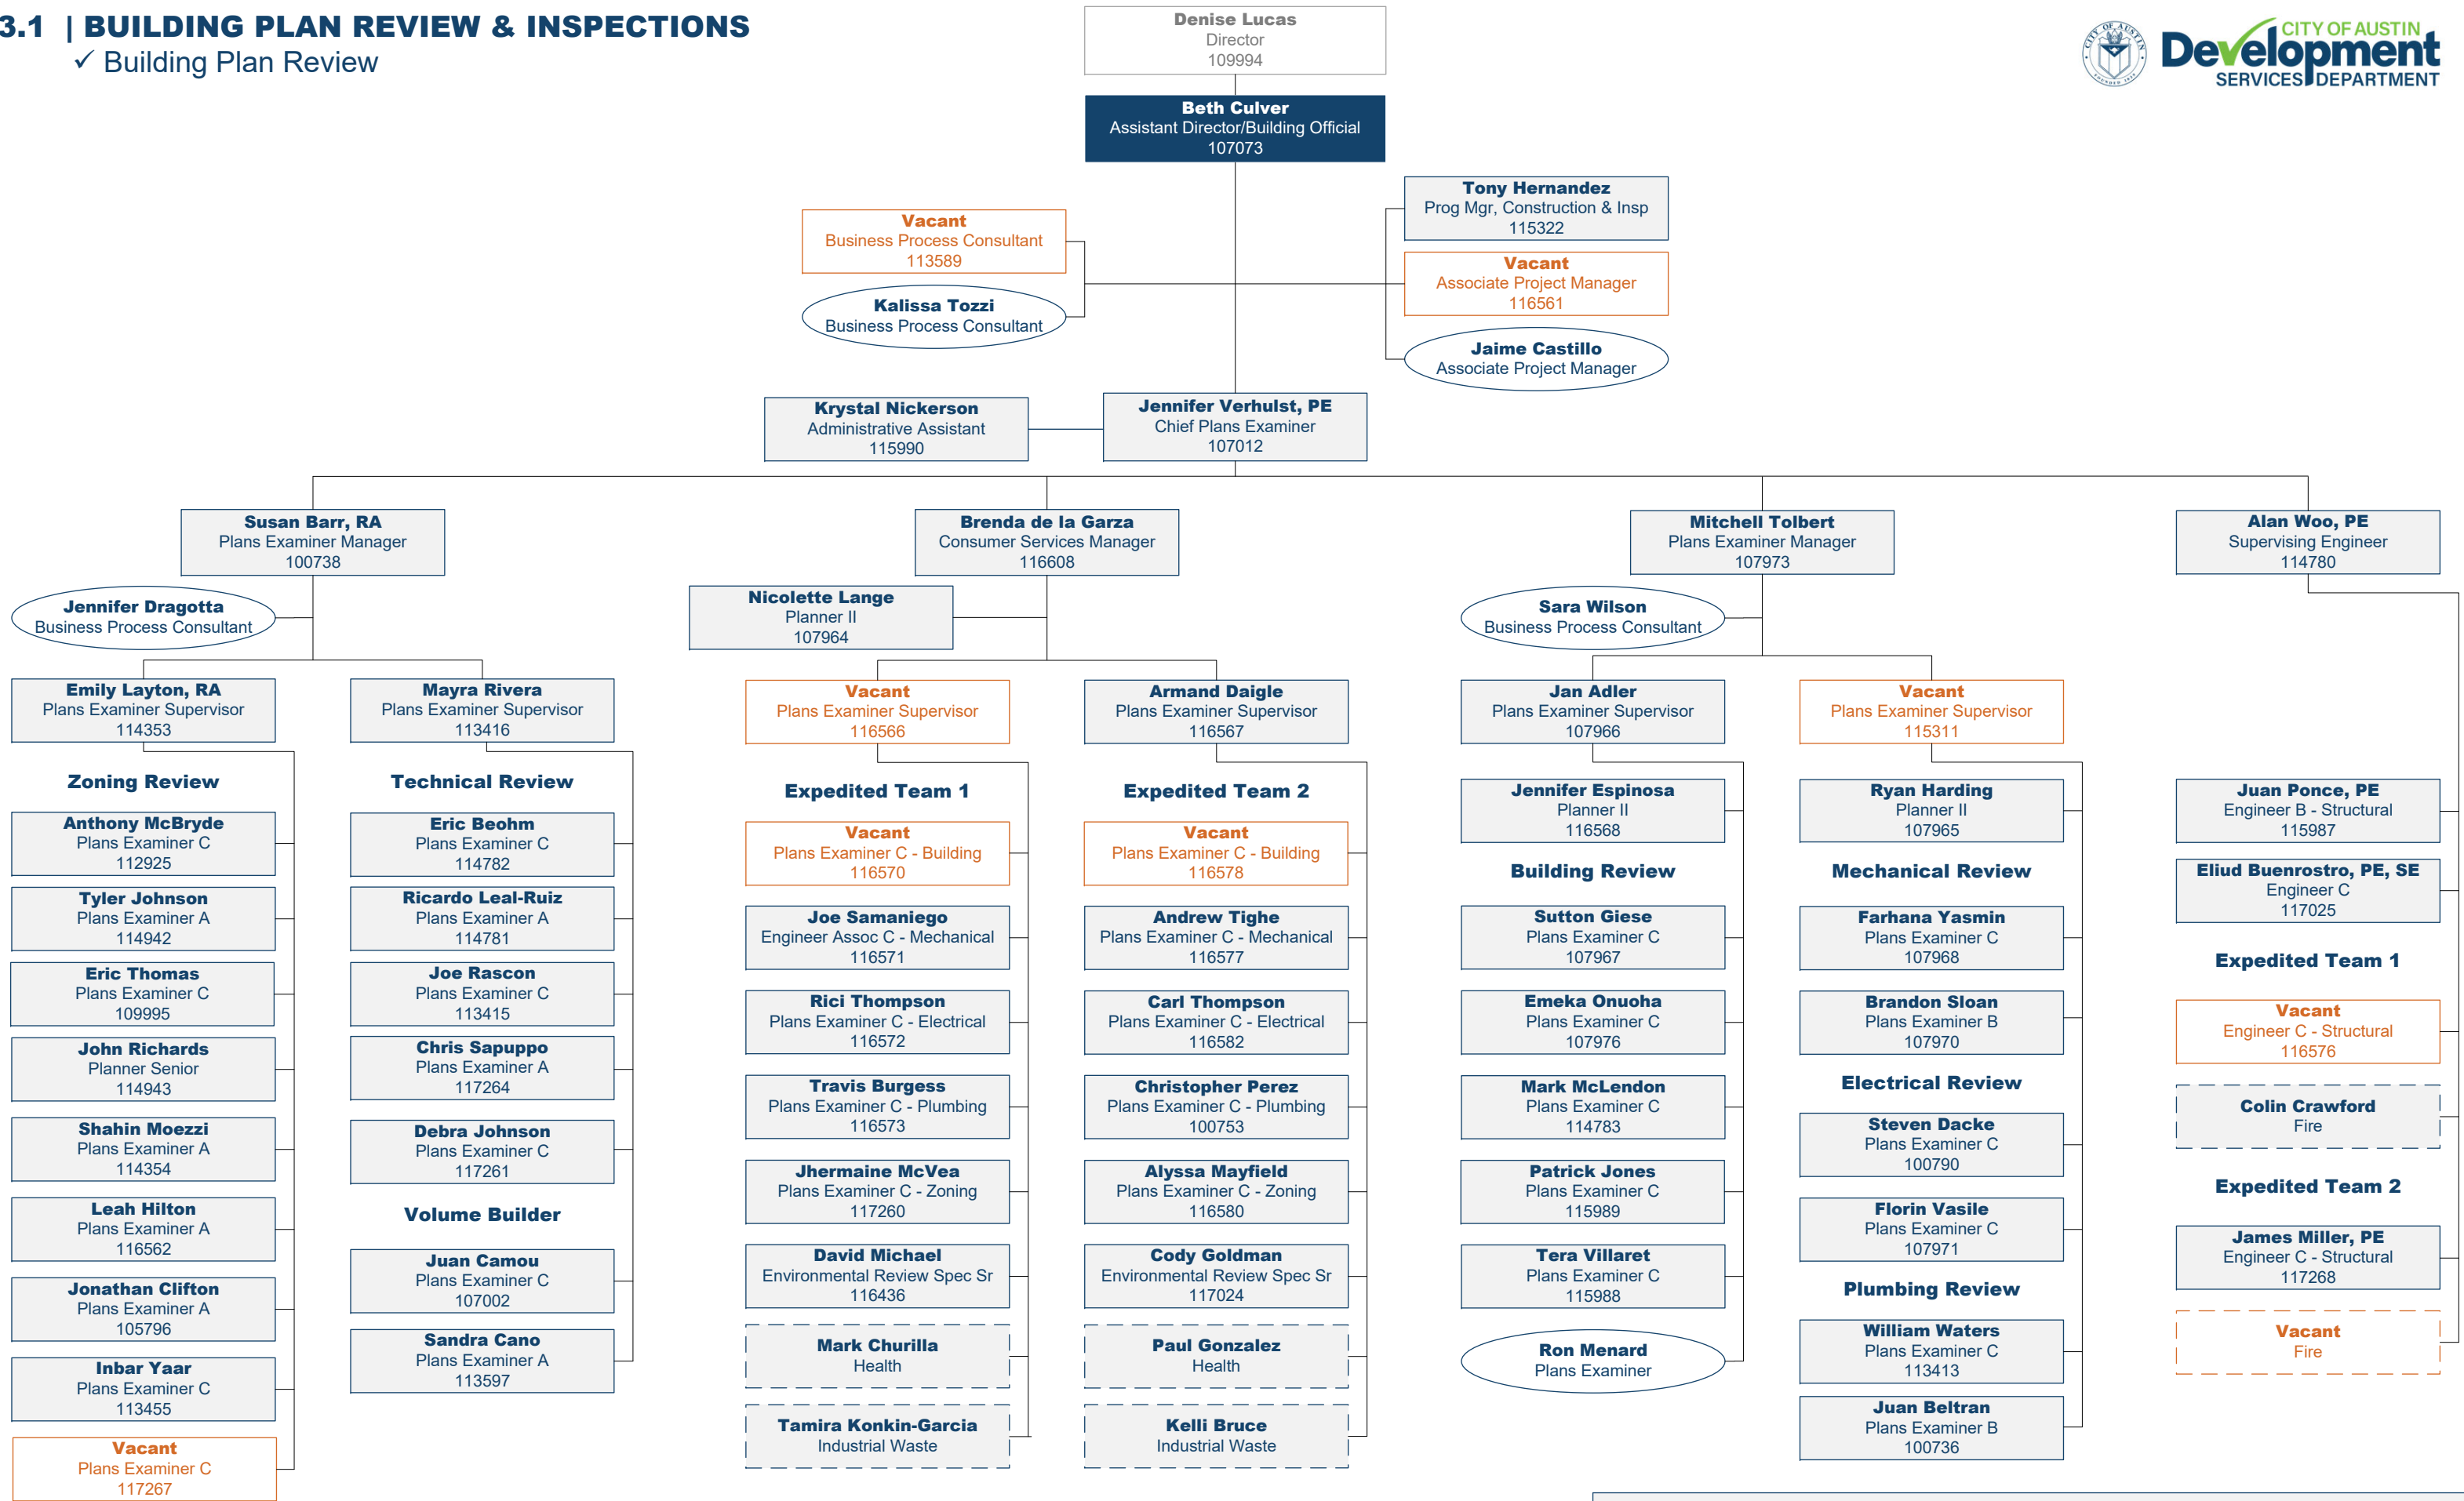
3.1 | BUILDING PLAN REVIEW & INSPECTIONS
✓ Building Plan Review

CITY OF AUSTIN Development SERVICES DEPARTMENT

Denise Lucas
Director
109994

Beth Culver
Assistant Director/Building Official
107073

Vacant
Business Process Consultant
113589

Kalissa Tozzi
Business Process Consultant

Tony Hernandez
Prog Mgr, Construction & Insp
115322

Vacant
Associate Project Manager
116561

Jaime Castillo
Associate Project Manager

Krystal Nickerson
Administrative Assistant
115990

Jennifer Verhulst, PE
Chief Plans Examiner
107012

Susan Barr, RA
Plans Examiner Manager
100738

Jennifer Dragotta
Business Process Consultant

Emily Layton, RA
Plans Examiner Supervisor
114353

Zoning Review

Anthony McBryde
Plans Examiner C
112925

Tyler Johnson
Plans Examiner A
114942

Eric Thomas
Plans Examiner C
109995

John Richards
Planner Senior
114943

Shahin Moezzi
Plans Examiner A
114354

Leah Hilton
Plans Examiner A
116562

Jonathan Clifton
Plans Examiner A
105796

Inbar Yaar
Plans Examiner C
113455

Vacant
Plans Examiner C
117267

Mayra Rivera
Plans Examiner Supervisor
113416

Technical Review

Eric Beohm
Plans Examiner C
114782

Ricardo Leal-Ruiz
Plans Examiner A
114781

Joe Rascon
Plans Examiner C
113415

Chris Sapuppo
Plans Examiner A
117264

Debra Johnson
Plans Examiner C
117261

Volume Builder

Juan Camou
Plans Examiner C
107002

Sandra Cano
Plans Examiner A
113597

Brenda de la Garza
Consumer Services Manager
116608

Nicolette Lange
Planner II
107964

Vacant
Plans Examiner Supervisor
116566

Expedited Team 1

Vacant
Plans Examiner C - Building
116570

Joe Samaniego
Engineer Assoc C - Mechanical
116571

Rici Thompson
Plans Examiner C - Electrical
116572

Travis Burgess
Plans Examiner C - Plumbing
116573

Jhermaine McVea
Plans Examiner C - Zoning
117260

David Michael
Environmental Review Spec Sr
116436

Mark Churilla
Health

Tamira Konkin-Garcia
Industrial Waste

Armand Daigle
Plans Examiner Supervisor
116567

Expedited Team 2

Vacant
Plans Examiner C - Building
116578

Andrew Tighe
Plans Examiner C - Mechanical
116577

Carl Thompson
Plans Examiner C - Electrical
116582

Christopher Perez
Plans Examiner C - Plumbing
100753

Alyssa Mayfield
Plans Examiner C - Zoning
116580

Cody Goldman
Environmental Review Spec Sr
117024

Paul Gonzalez
Health

Kelli Bruce
Industrial Waste

Mitchell Tolbert
Plans Examiner Manager
107973

Sara Wilson
Business Process Consultant

Jan Adler
Plans Examiner Supervisor
107966

Jennifer Espinosa
Planner II
116568

Building Review

Sutton Giese
Plans Examiner C
107967

Emeka Onuoha
Plans Examiner C
107976

Mark McLendon
Plans Examiner C
114783

Patrick Jones
Plans Examiner C
115989

Tera Villaret
Plans Examiner C
115988

Ron Menard
Plans Examiner

Vacant
Plans Examiner Supervisor
115311

Ryan Harding
Planner II
107965

Mechanical Review

Farhana Yasmin
Plans Examiner C
107968

Brandon Sloan
Plans Examiner B
107970

Electrical Review

Steven Dacke
Plans Examiner C
100790

Florin Vasile
Plans Examiner C
107971

Plumbing Review

William Waters
Plans Examiner C
113413

Juan Beltran
Plans Examiner B
100736

Alan Woo, PE
Supervising Engineer
114780

Juan Ponce, PE
Engineer B - Structural
115987

Eliud Buenrostro, PE, SE
Engineer C
117025

Expedited Team 1

Vacant
Engineer C - Structural
116576

Colin Crawford
Fire

Expedited Team 2

James Miller, PE
Engineer C - Structural
117268

Vacant
Fire